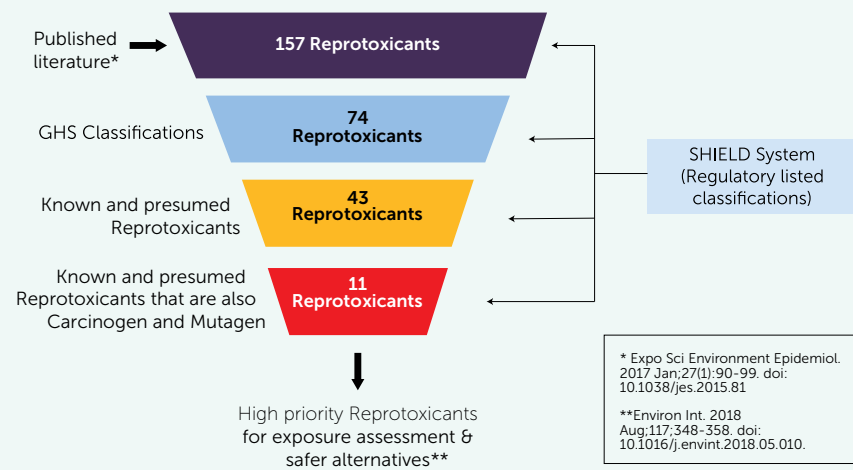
Published literature*

157 Reprotoxicants

GHS Classifications

74 Reprotoxicants

Known and presumed Reprotoxicants

43 Reprotoxicants

Known and presumed Reprotoxicants that are also Carcinogen and Mutagen

11 Reprotoxicants

SHIELD System (Regulatory listed classifications)

High priority Reprotoxicants for exposure assessment & safer alternatives**

* Expo Sci Environment Epidemiol. 2017 Jan;27(1):90-99. doi: 10.1038/jes.2015.81

**Environ Int. 2018 Aug;117;348-358. doi: 10.1016/j.envint.2018.05.010.